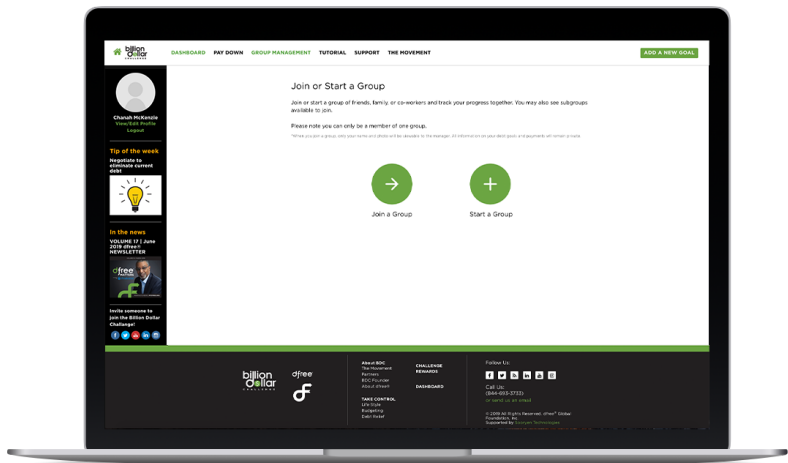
billion dollar CHALLENGE

DASHBOARD PAY DOWN GROUP MANAGEMENT TUTORIAL SUPPORT THE MOVEMENT

ADD A NEW GOAL

Chanah McKenzie
View/Edit Profile
Logout

Tip of the week
Negotiate to eliminate current debt

In the news
VOLUME 17 | June 2019 dfree® NEWSLETTER

Invite someone to join the Billion Dollar Challenge!

Join or Start a Group

Join or start a group of friends, family, or co-workers and track your progress together. You may also see subgroups available to join.

Please note you can only be a member of one group.

*When you join a group, only your name and photo will be viewable to the manager. All information on your debt goals and payments will remain private.

Join a Group

Start a Group

billion dollar CHALLENGE

dfree

About BDC
The Movement
Partners
BDC Founder
About dfree®

TAKE CONTROL
Life Style
Budgeting
Debt Relief

CHALLENGE REWARDS

DASHBOARD

Follow Us:

Call Us:
(844)-633-3733
or send us an email

© 2019 All Rights Reserved. dfree® Global Foundation, Inc.
Supported by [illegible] Technologies